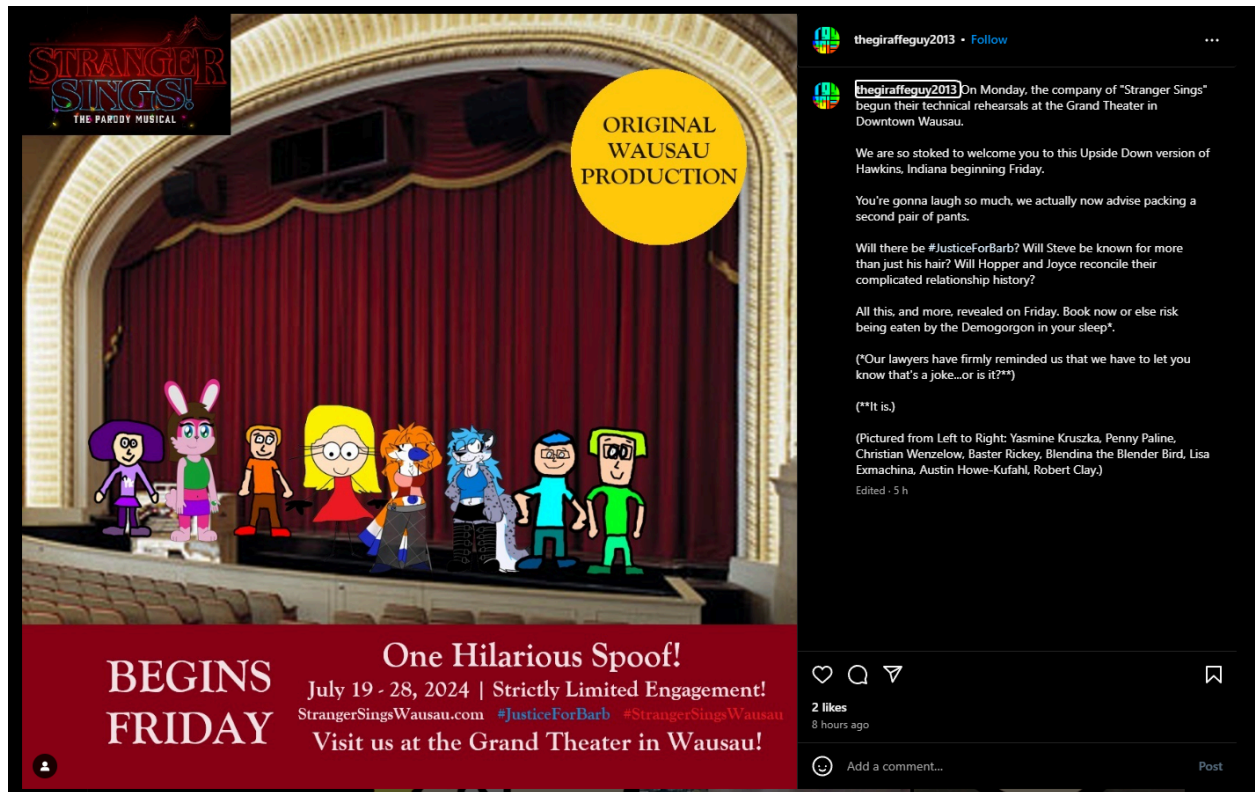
STRANGER SINGS!
THE PARODY MUSICAL

ORIGINAL WAUSAU PRODUCTION

BEGINS FRIDAY

One Hilarious Spoof!
July 19 - 28, 2024 | Strictly Limited Engagement!
StrangerSingsWausau.com #JusticeForBarb #StrangerSingsWausau
Visit us at the Grand Theater in Wausau!

thegiraffeguy2013 • Follow

thegiraffeguy2013 On Monday, the company of "Stranger Sings" begun their technical rehearsals at the Grand Theater in Downtown Wausau.

We are so stoked to welcome you to this Upside Down version of Hawkins, Indiana beginning Friday.

You're gonna laugh so much, we actually now advise packing a second pair of pants.

Will there be #JusticeForBarb? Will Steve be known for more than just his hair? Will Hopper and Joyce reconcile their complicated relationship history?

All this, and more, revealed on Friday. Book now or else risk being eaten by the Demogorgon in your sleep*.

(*Our lawyers have firmly reminded us that we have to let you know that's a joke...or is it?**)

(**It is.)

(Pictured from Left to Right: Yasmine Kruszka, Penny Paline, Christian Wenzelow, Baster Rickey, Blendina the Blender Bird, Lisa Exmachina, Austin Howe-Kufahl, Robert Clay.)

Edited · 5 h

2 likes
8 hours ago

Add a comment...
Post